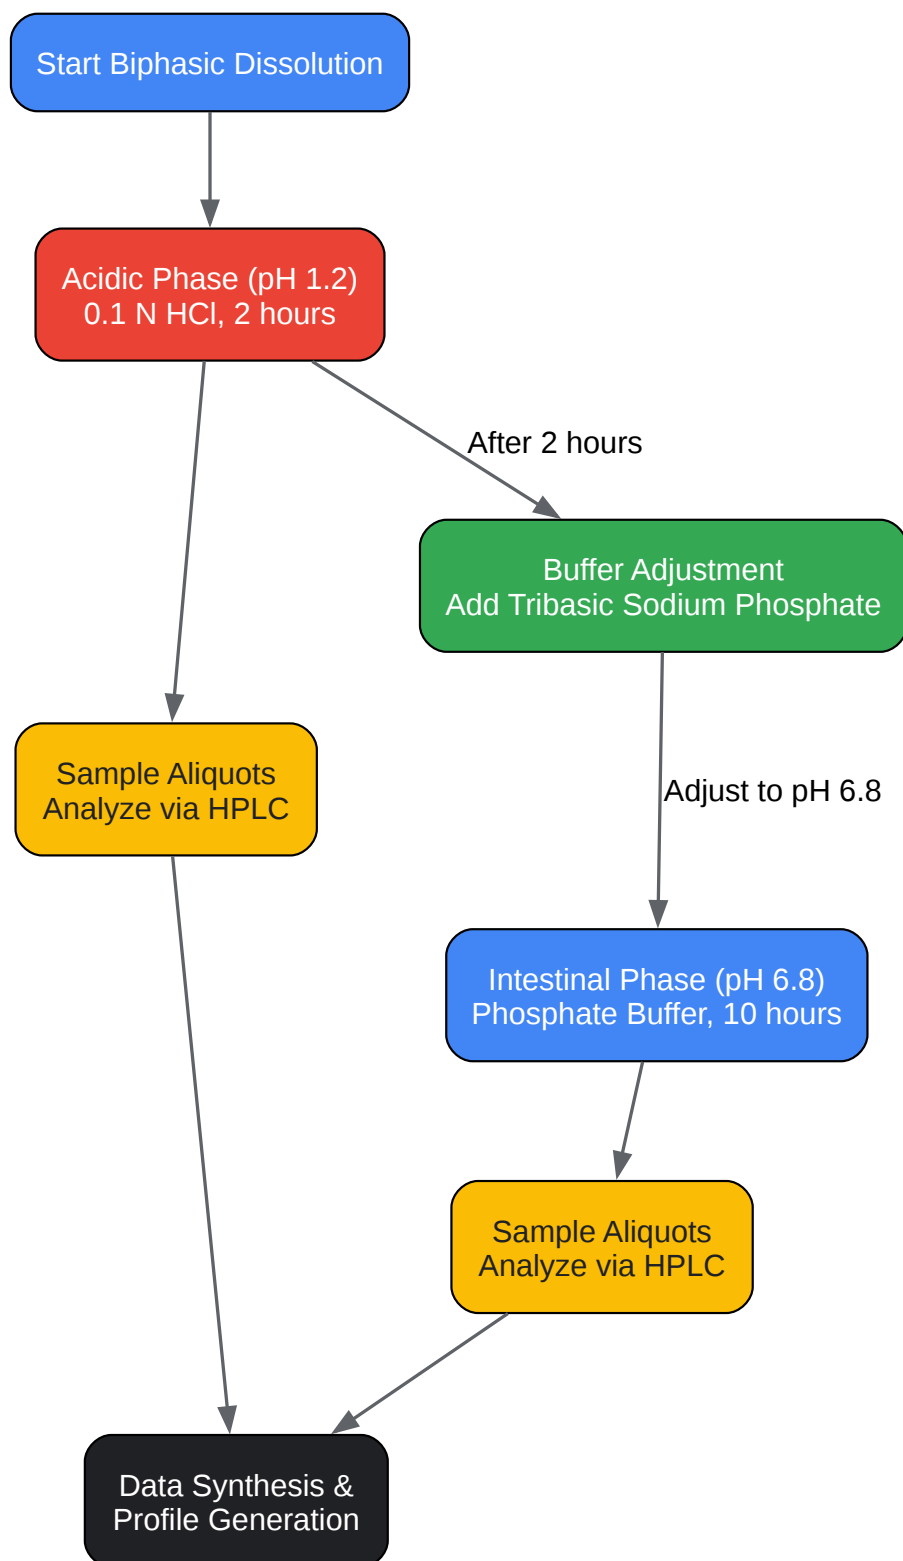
Start Biphasic Dissolution

Acidic Phase (pH 1.2)
0.1 N HCl, 2 hours

After 2 hours

Buffer Adjustment
Add Tribasic Sodium Phosphate

Sample Aliquots
Analyze via HPLC

Adjust to pH 6.8

Intestinal Phase (pH 6.8)
Phosphate Buffer, 10 hours

Sample Aliquots
Analyze via HPLC

Data Synthesis &
Profile Generation